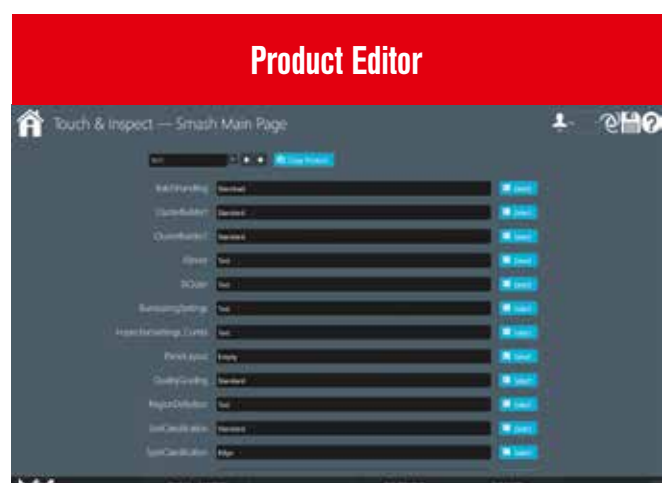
Product Editor

Touch & Inspect — Smash Main Page

Test

Copy Product

BatchHandling Standard Select

ClusterBuilder1 Standard Select

ClusterBuilder2 Standard Select

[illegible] Test Select

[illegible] Test Select

IlluminationSettings Test Select

InspectionSettings_Combi Test Select

PanelLayout Empty Select

QualityGrading Standard Select

RegionDefinition Test Select

SortClassification Standard Select

SpotClassification Edge Select